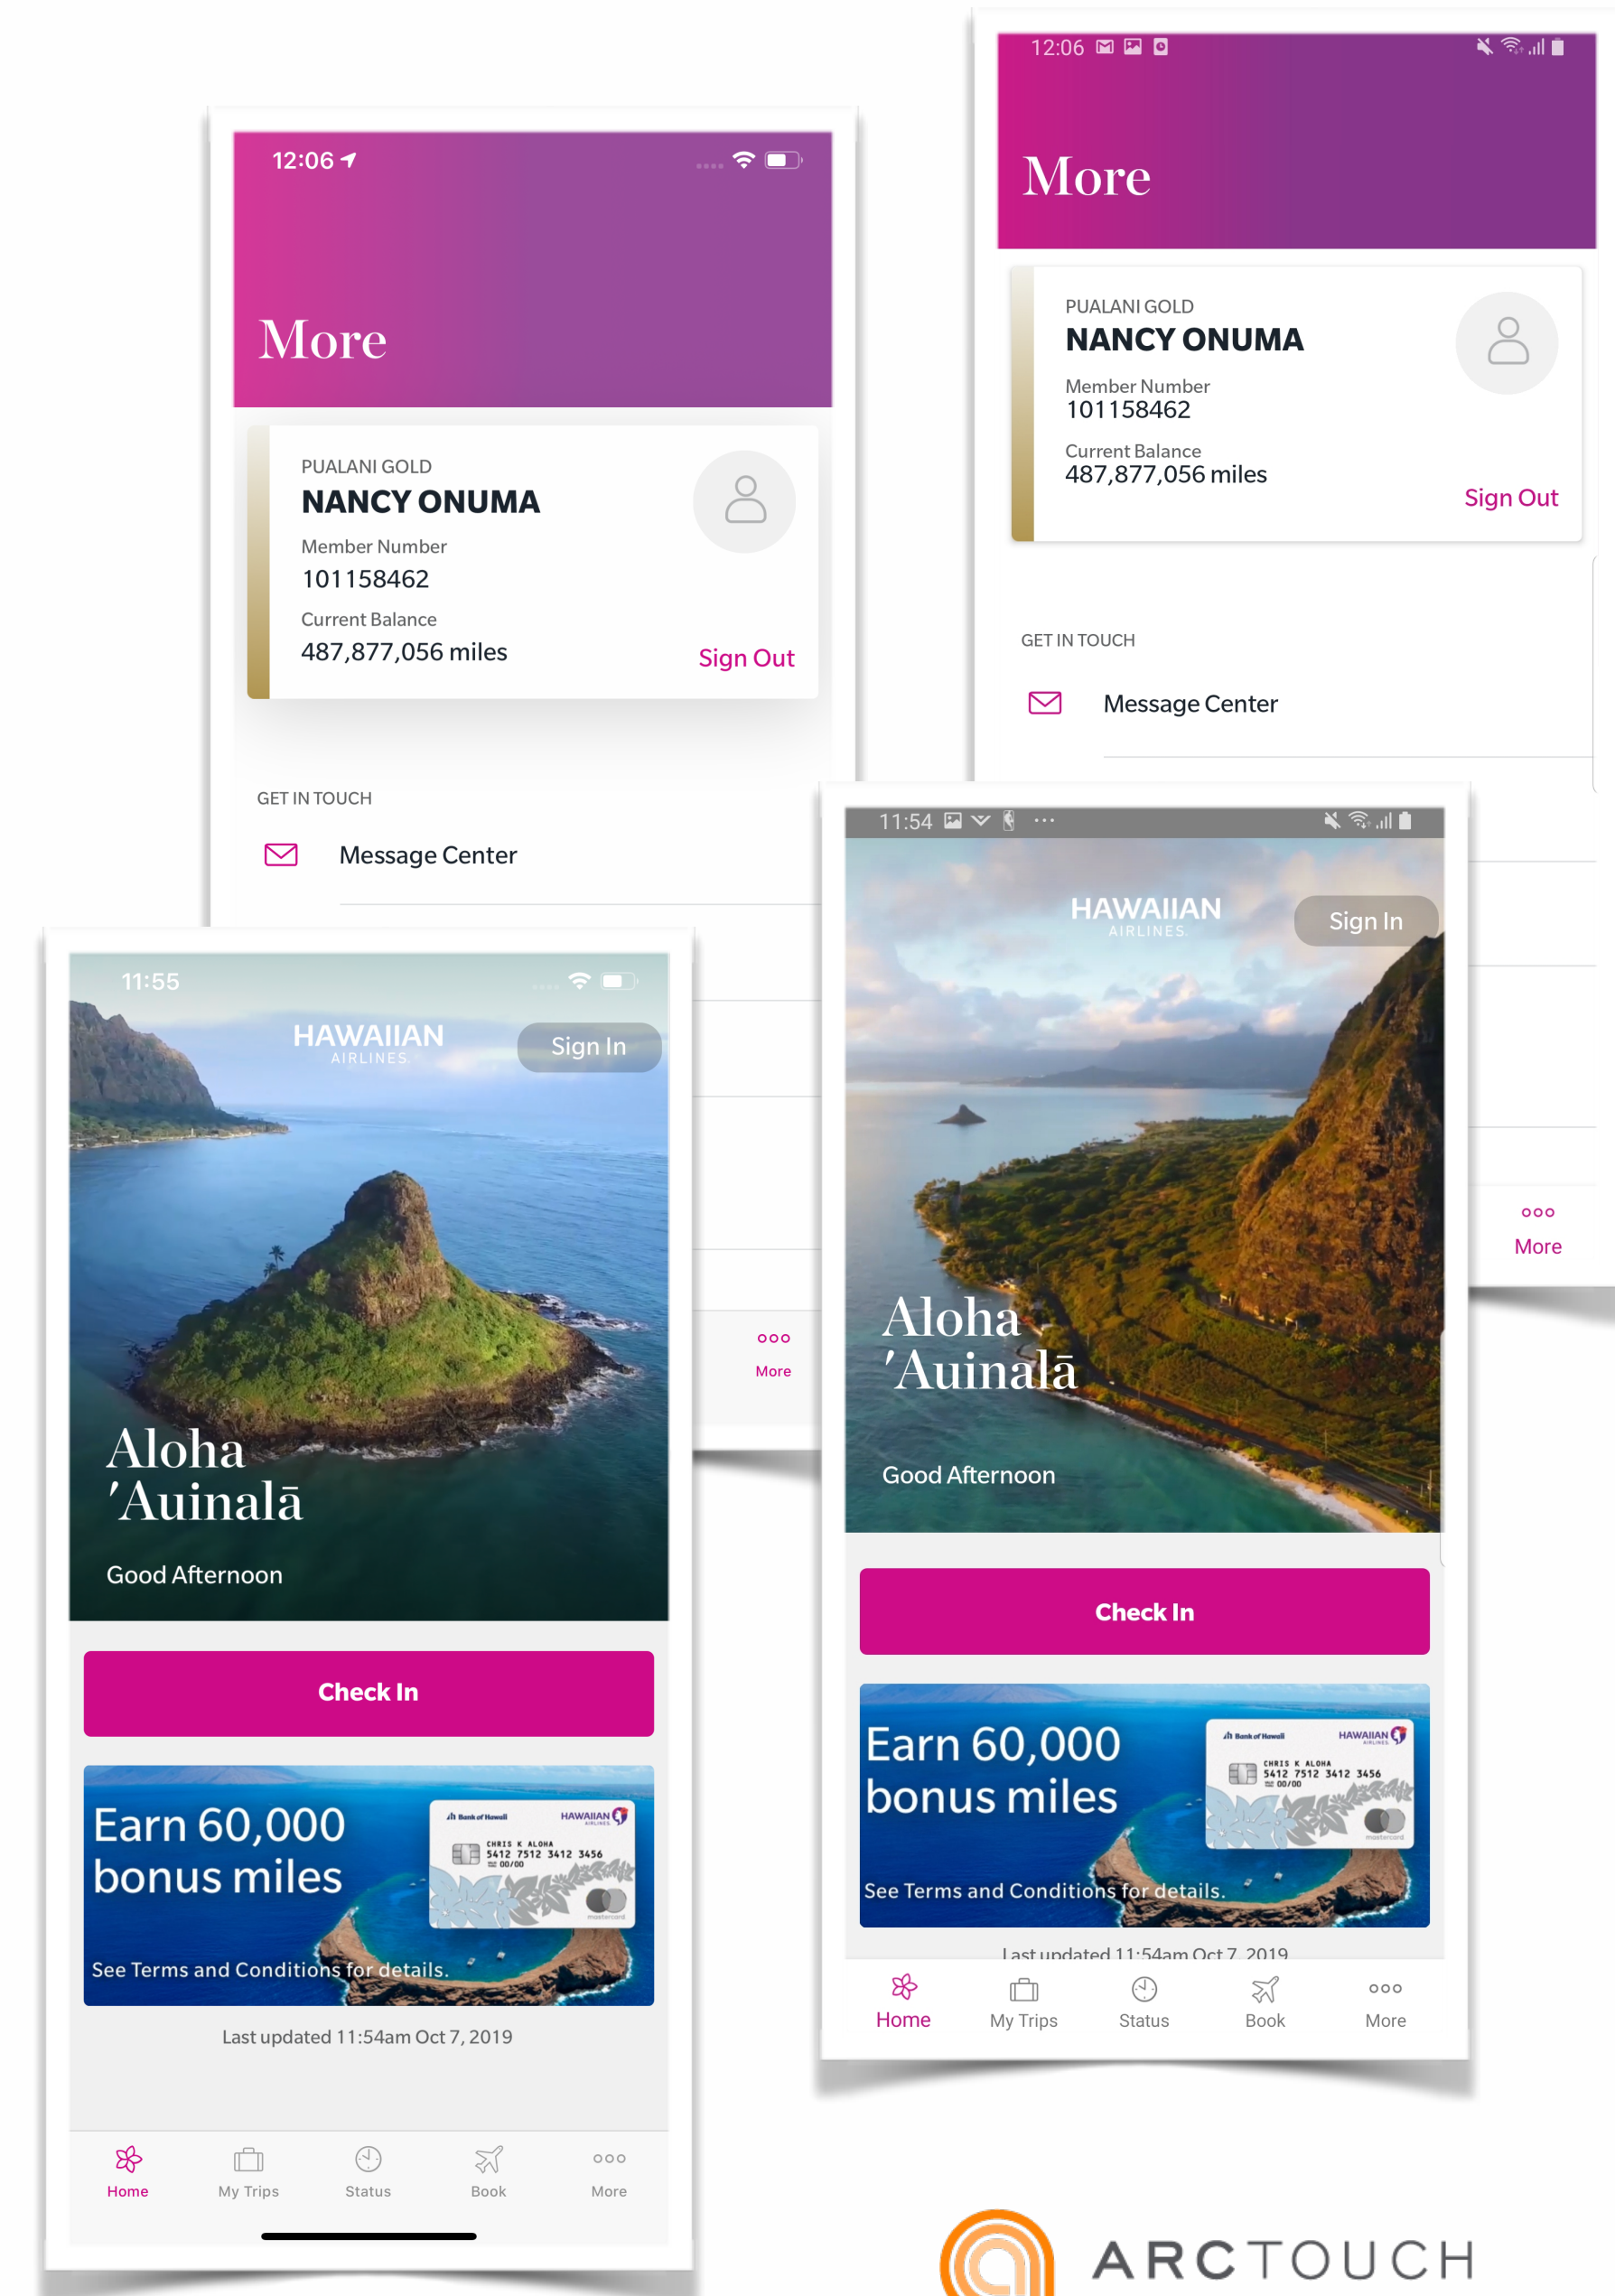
12:06

More

PUALANI GOLD
NANCY ONUMA
Member Number
101158462
Current Balance
487,877,056 miles
Sign Out

GET IN TOUCH
Message Center

More

12:06

More

PUALANI GOLD
NANCY ONUMA
Member Number
101158462
Current Balance
487,877,056 miles
Sign Out

GET IN TOUCH
Message Center

More

11:55
HAWAIIAN
AIRLINES
Sign In

Aloha
ʻAuinalā

Good Afternoon

Check In

Earn 60,000 bonus miles
See Terms and Conditions for details.

Last updated 11:54am Oct 7, 2019

Home
My Trips
Status
Book
More

11:54
HAWAIIAN
AIRLINES
Sign In

Aloha
ʻAuinalā

Good Afternoon

Check In

Earn 60,000 bonus miles
See Terms and Conditions for details.

Last updated 11:54am Oct 7, 2019

Home
My Trips
Status
Book
More

ARCTOUCH